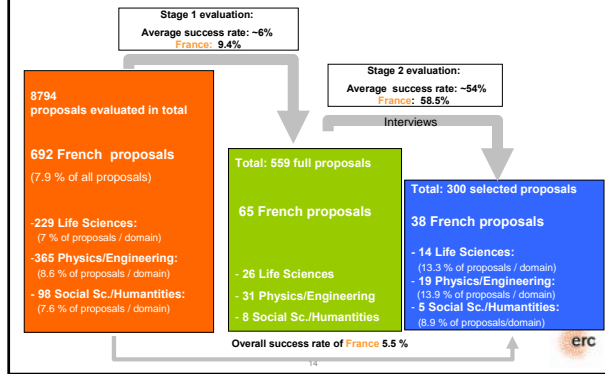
Stage 1 evaluation:

Average success rate: ~6%
France: 9.4%

8794
proposals evaluated in total

692 French proposals

(7.9 % of all proposals)

-229 Life Sciences:
(7 % of proposals / domain)

-365 Physics/Engineering:
(8.6 % of proposals / domain)

- 98 Social Sc./Humantities:
(7.6 % of proposals / domain)

Stage 2 evaluation:

Average success rate: ~54%
France: 58.5%

Interviews

Total: 559 full proposals

65 French proposals

- 26 Life Sciences

- 31 Physics/Engineering

- 8 Social Sc./Humantities

Total: 300 selected proposals

38 French proposals

- 14 Life Sciences:
(13.3 % of proposals / domain)

- 19 Physics/Engineering:
(13.9 % of proposals / domain)

- 5 Social Sc./Humantities:
(8.9 % of proposals/domain)

Overall success rate of France 5.5 %

14

erc